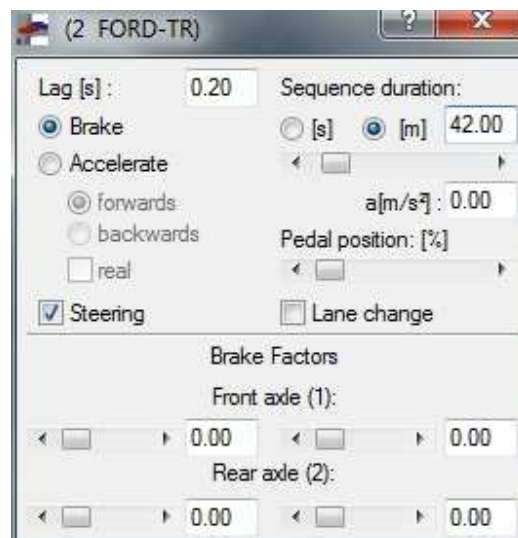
(2 FORD-TR)

?

X

Lag [s] : 0.20

Sequence duration:

Brake

[s] [m] 42.00

Accelerate

forwards

a[m/s²] : 0.00

backwards

Pedal position: [%]

real

Steering

Lane change

Brake Factors

Front axle (1):

0.00

0.00

Rear axle (2):

0.00

0.00